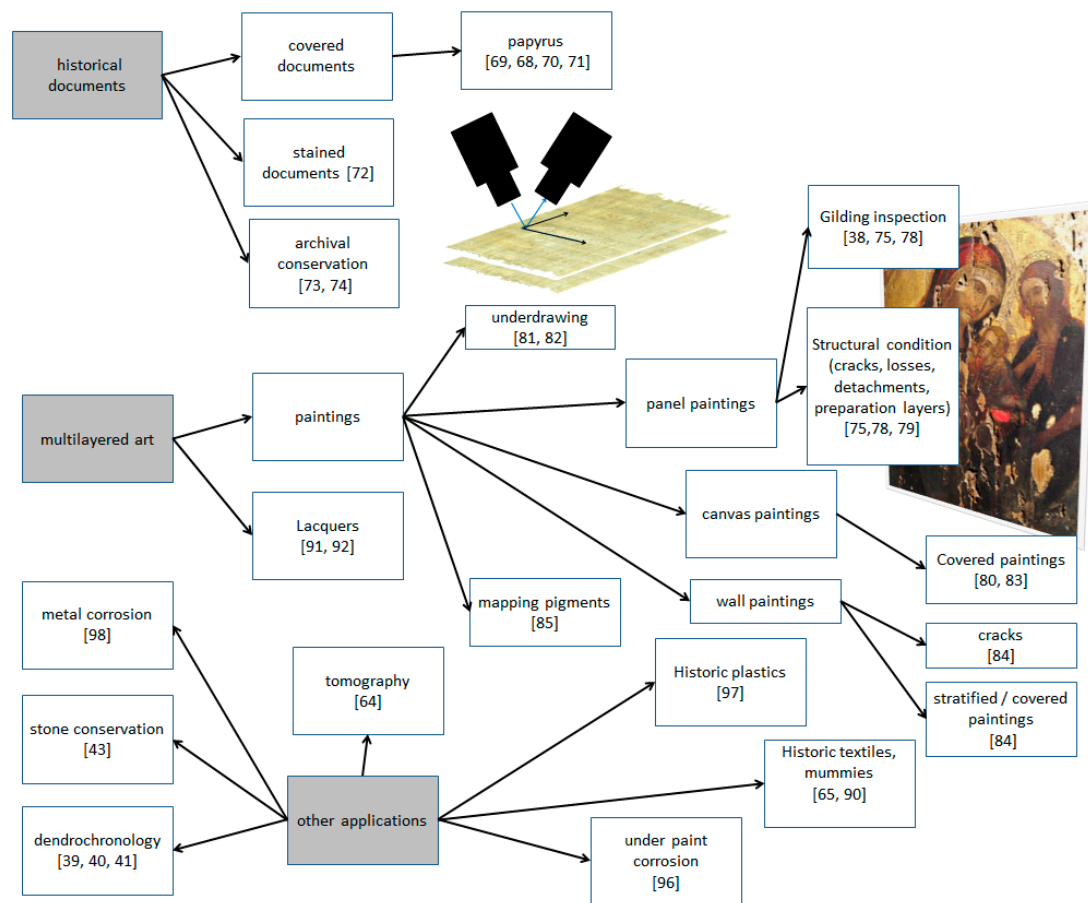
historical documents

covered documents

papyrus [69, 68, 70, 71]

stained documents [72]

archival conservation [73, 74]

Gilding inspection [38, 75, 78]

underdrawing [81, 82]

Structural condition (cracks, losses, detachments, preparation layers) [75,78, 79]

multilayered art

paintings

panel paintings

Lacquers [91, 92]

canvas paintings

Covered paintings [80, 83]

metal corrosion [98]

mapping pigments [85]

wall paintings

cracks [84]

tomography [64]

Historic plastics [97]

stone conservation [43]

stratified / covered paintings [84]

Historic textiles, mummies [65, 90]

dendrochronology [39, 40, 41]

other applications

under paint corrosion [96]